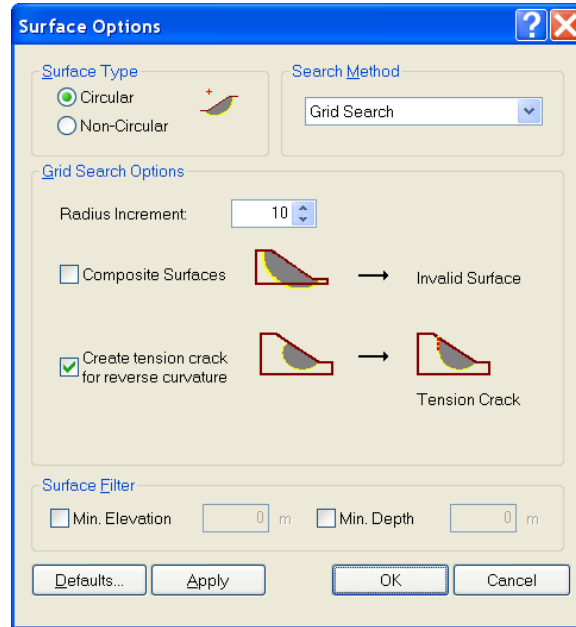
Surface Options

Surface Type
Circular
Non-Circular

Search Method
Grid Search

Grid Search Options
Radius Increment: 10

Composite Surfaces → Invalid Surface

Create tension crack for reverse curvature → Tension Crack

Surface Filter
Min. Elevation 0 m
Min. Depth 0 m

Defaults...
Apply
OK
Cancel